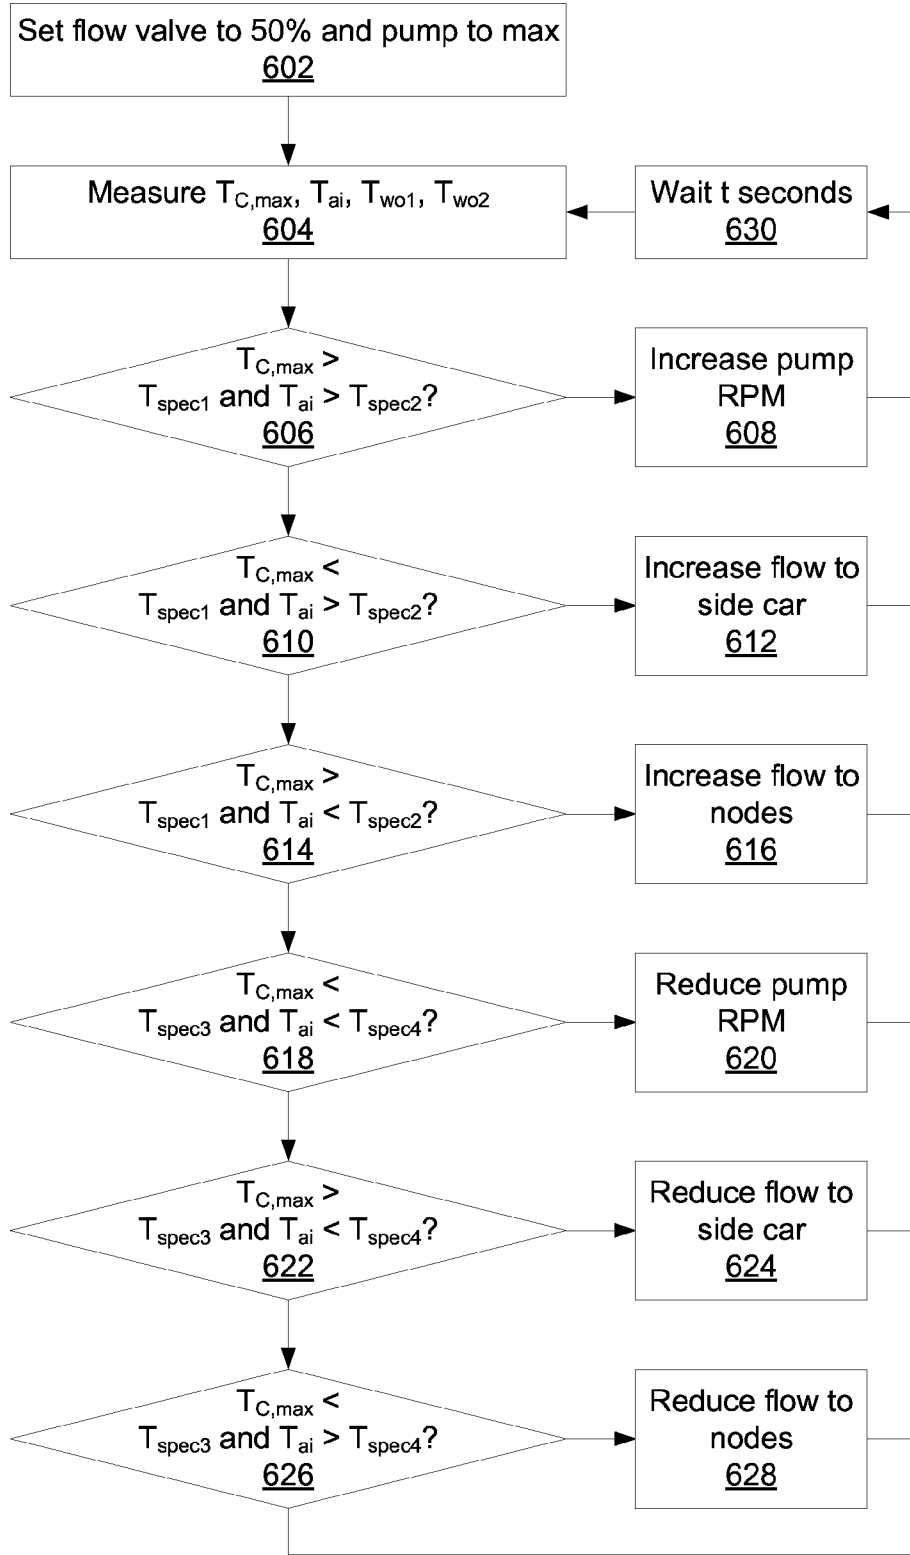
Set flow valve to 50% and pump to max
602

Measure $T_{C,max}$, $T_{ai}$, $T_{wo1}$, $T_{wo2}$
604

Wait t seconds
630

$T_{C,max}$ > $T_{spec1}$ and $T_{ai}$ > $T_{spec2}$?
606

Increase pump RPM
608

$T_{C,max}$ < $T_{spec1}$ and $T_{ai}$ > $T_{spec2}$?
610

Increase flow to side car
612

$T_{C,max}$ > $T_{spec1}$ and $T_{ai}$ < $T_{spec2}$?
614

Increase flow to nodes
616

$T_{C,max}$ < $T_{spec3}$ and $T_{ai}$ < $T_{spec4}$?
618

Reduce pump RPM
620

$T_{C,max}$ > $T_{spec3}$ and $T_{ai}$ < $T_{spec4}$?
622

Reduce flow to side car
624

$T_{C,max}$ < $T_{spec3}$ and $T_{ai}$ > $T_{spec4}$?
626

Reduce flow to nodes
628